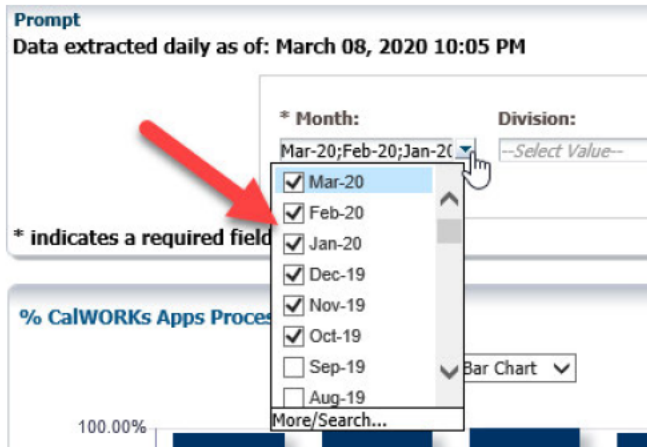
Prompt

Data extracted daily as of: March 08, 2020 10:05 PM

* Month:

Mar-20;Feb-20;Jan-2(

Division:

--Select Value--

Mar-20
Feb-20
Jan-20
Dec-19
Nov-19
Oct-19
Sep-19
Aug-19
More/Search...

* indicates a required field

% CalWORKs Apps Proces

Bar Chart

100.00%